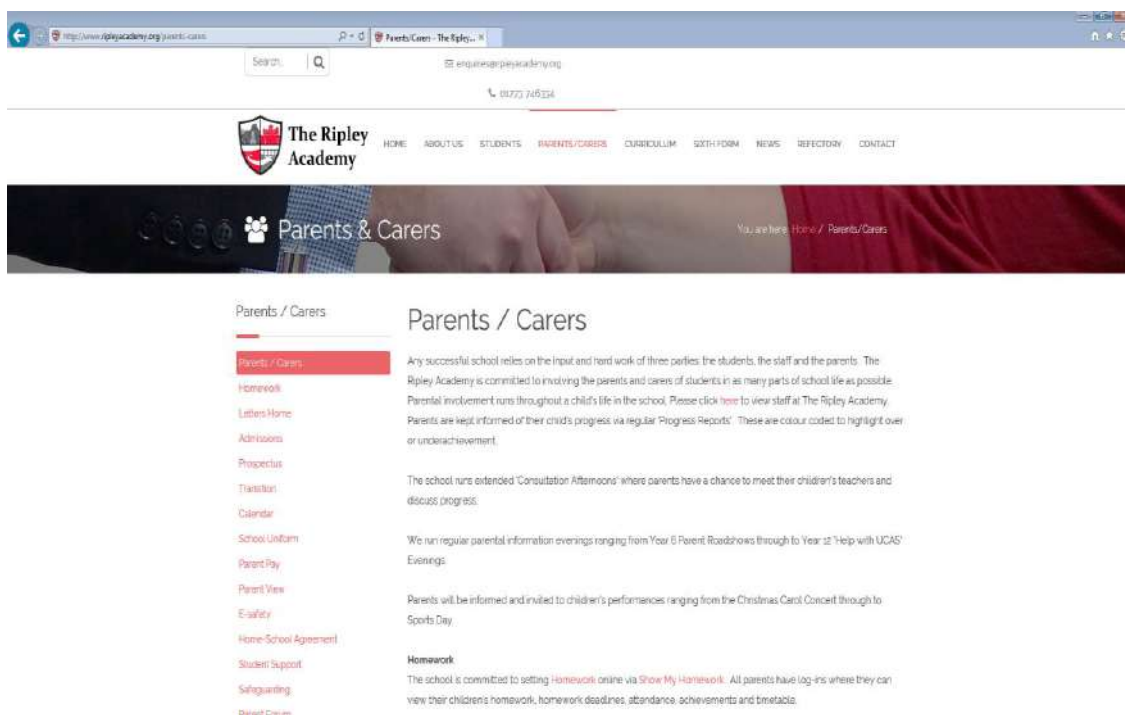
http://www.ripleyacademy.org/parents-carers

Parents/Carers - The Ripley... ×

Search...

enquiries@ripleyacademy.org

01773 746334

The Ripley Academy

HOME ABOUT US STUDENTS PARENTS/CARERS CURRICULUM SIXTH FORM NEWS REFECTORY CONTACT

Parents & Carers

You are here: Home / Parents/Carers

Parents / Carers

Parents / Carers
Homework
Letters Home
Admissions
Prospectus
Transition
Calendar
School Uniform
Parent Pay
Parent View
E-safety
Home-School Agreement
Student Support
Safeguarding
Parent Forum

Parents / Carers

Any successful school relies on the input and hard work of three parties: the students, the staff and the parents. The Ripley Academy is committed to involving the parents and carers of students in as many parts of school life as possible. Parental involvement runs throughout a child's life in the school. Please click here to view staff at The Ripley Academy. Parents are kept informed of their child's progress via regular 'Progress Reports'. These are colour coded to highlight over or underachievement.

The school runs extended 'Consultation Afternoons' where parents have a chance to meet their children's teachers and discuss progress.

We run regular parental information evenings ranging from Year 6 Parent Roadshows through to Year 12 'Help with UCAS' Evenings.

Parents will be informed and invited to children's performances ranging from the Christmas Carol Concert through to Sports Day.

Homework
The school is committed to setting Homework online via Show My Homework. All parents have log-ins where they can view their children's homework, homework deadlines, attendance, achievements and timetable.